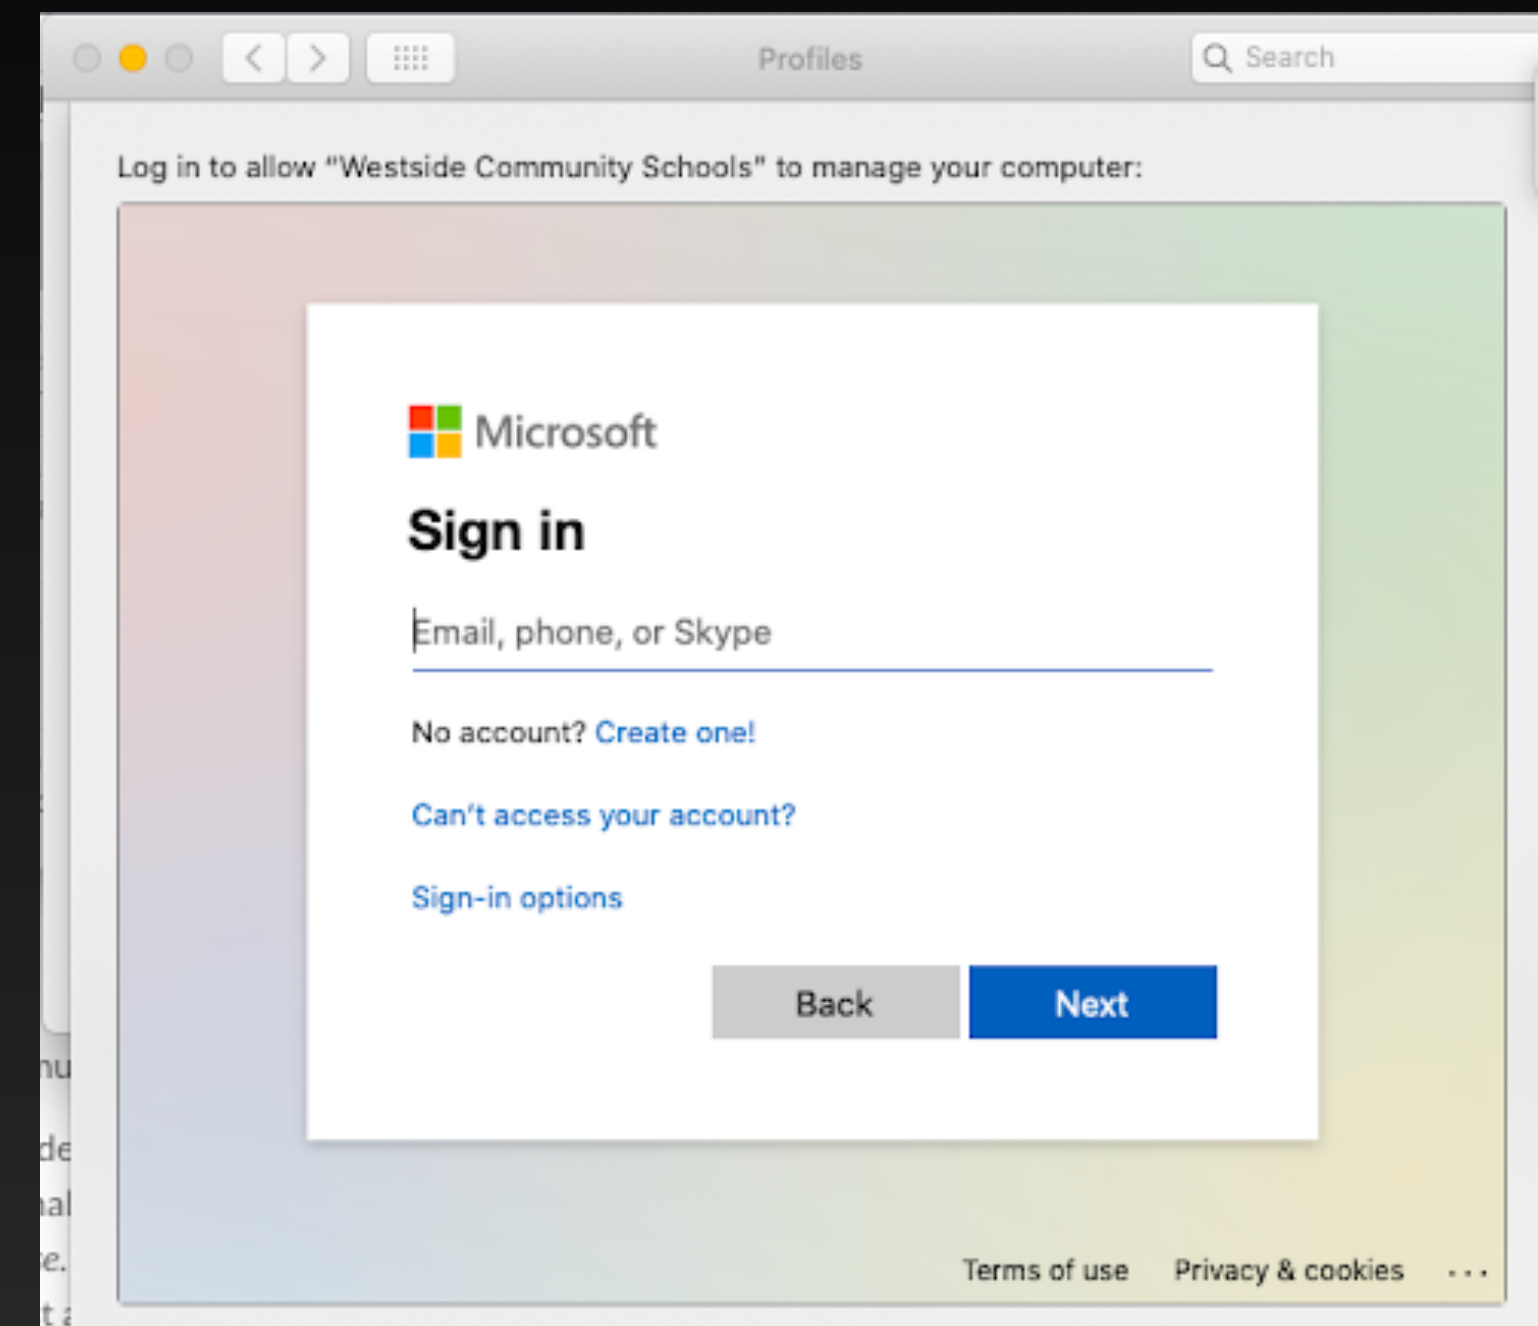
Profiles

Search

Log in to allow "Westside Community Schools" to manage your computer:

Microsoft

Sign in

Email, phone, or Skype

No account? Create one!

Can't access your account?

Sign-in options

Back

Next

Terms of use Privacy & cookies ...

nu
de
al
e.
t a